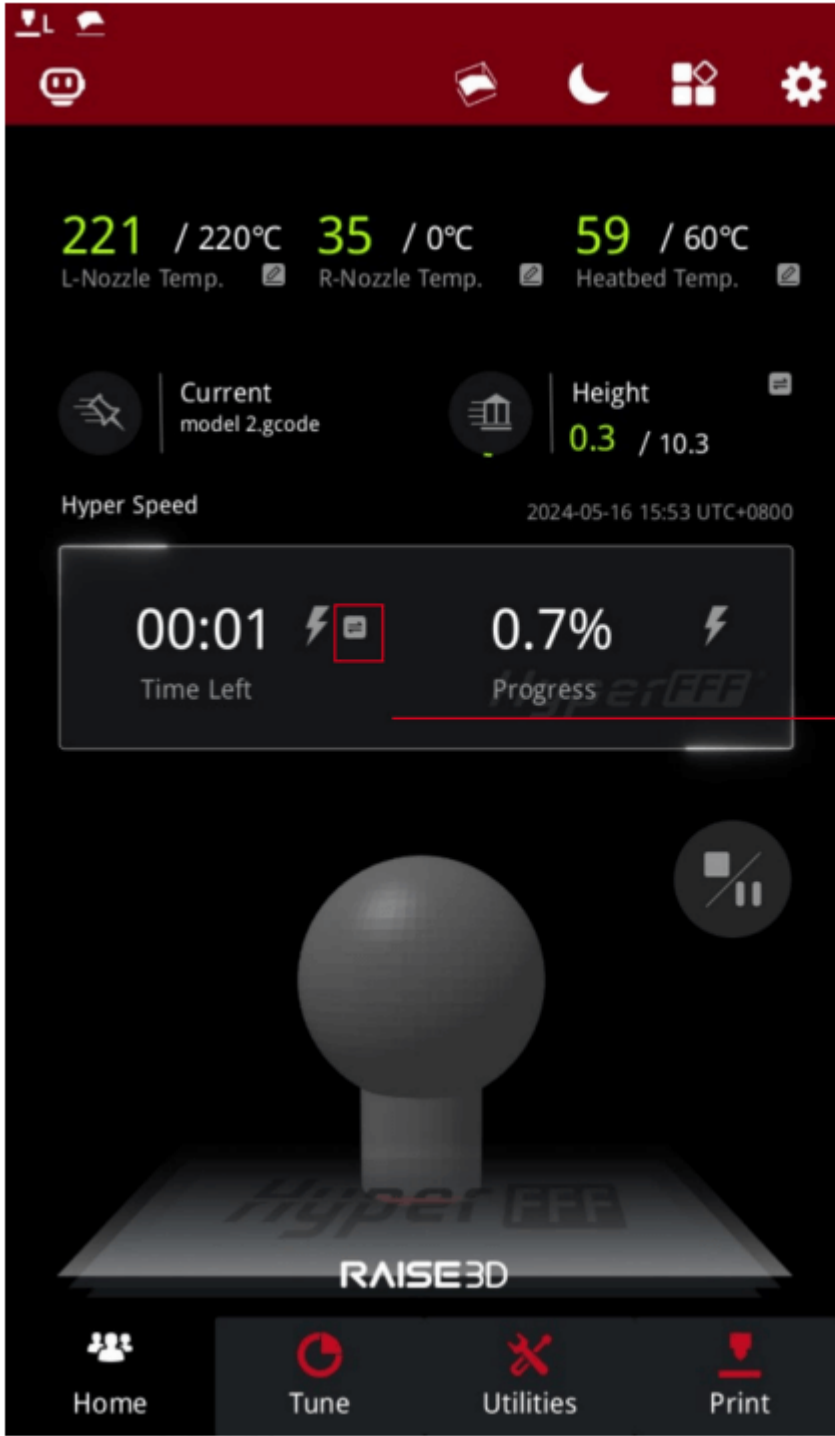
L

221 / 220℃
L-Nozzle Temp.

35 / 0℃
R-Nozzle Temp.

59 / 60℃
Heatbed Temp.

Current
model 2.gcode

Height
0.3 / 10.3

Hyper Speed

2024-05-16 15:53 UTC+0800

00:01
Time Left

0.7%
Progress

HyperFFF

HyperFFF

RAISE3D

Home

Tune

Utilities

Print